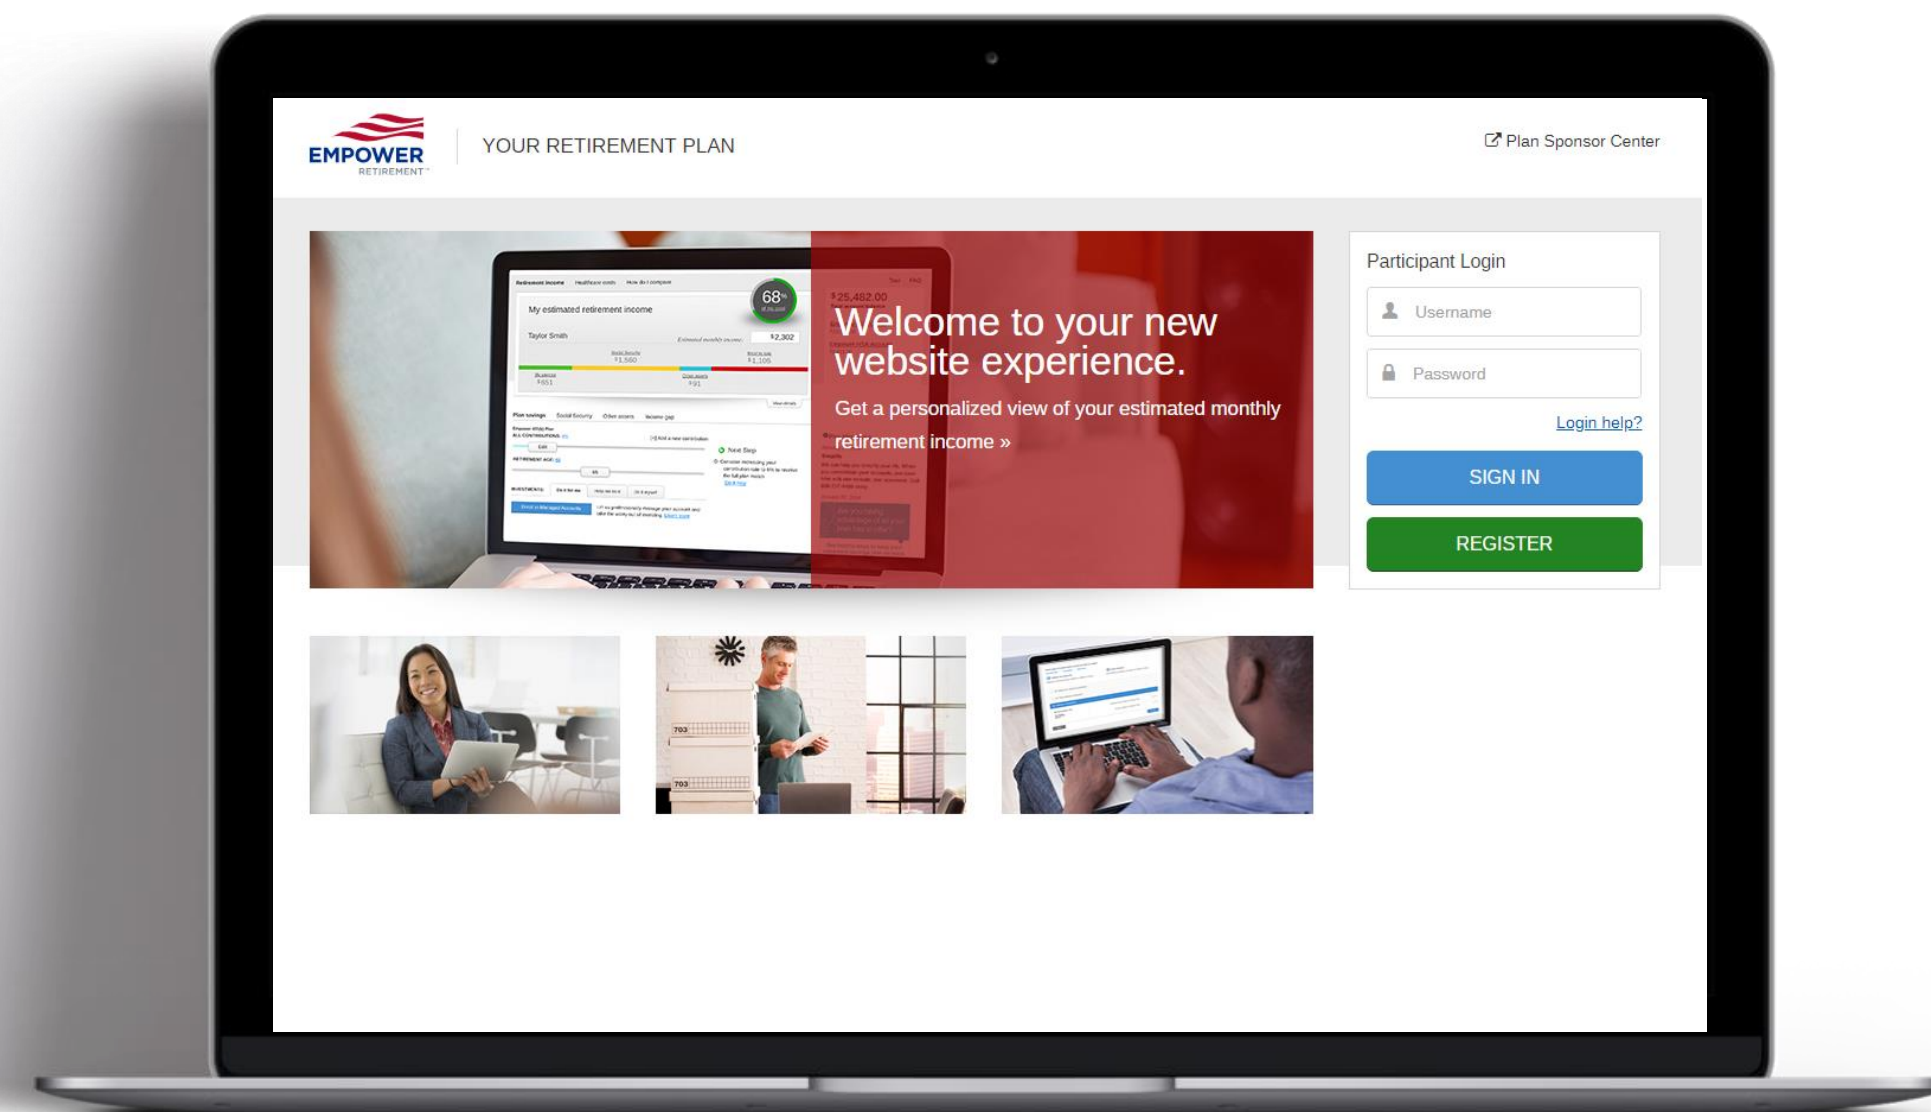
EMPOWER RETIREMENT

YOUR RETIREMENT PLAN

Plan Sponsor Center

My estimated retirement income

68%

Taylor Smith

$2,302

$25,482.00

Welcome to your new website experience.

Get a personalized view of your estimated monthly retirement income »

Participant Login

Username

Password

Login help?

SIGN IN

REGISTER

703

703